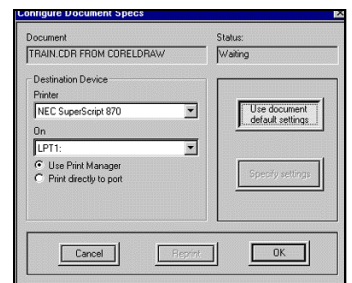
Configure Document Specs

Document
TRAIN.CDR FROM CORELDRAW

Status:
Waiting

Destination Device

Printer
NEC SuperScript 870

On
LPT1:

Use Print Manager
Print directly to port

Use document default settings

Specify settings

Cancel

Reprint

OK